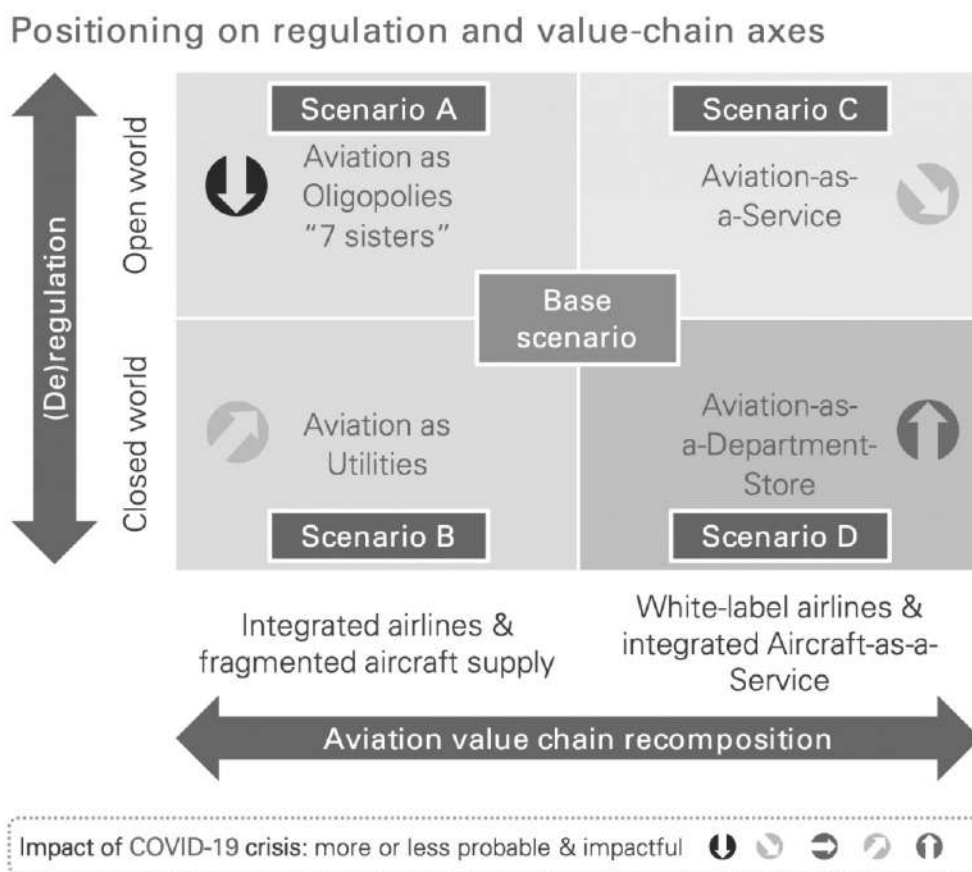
Positioning on regulation and value-chain axes

(De)regulation

Open world

Closed world

Scenario A

Aviation as Oligopolies "7 sisters"

Scenario C

Aviation-as-a-Service

Base scenario

Aviation as Utilities

Scenario B

Aviation-as-a-Department-Store

Scenario D

Integrated airlines & fragmented aircraft supply

White-label airlines & integrated Aircraft-as-a-Service

Aviation value chain recomposition

Impact of COVID-19 crisis: more or less probable & impactful